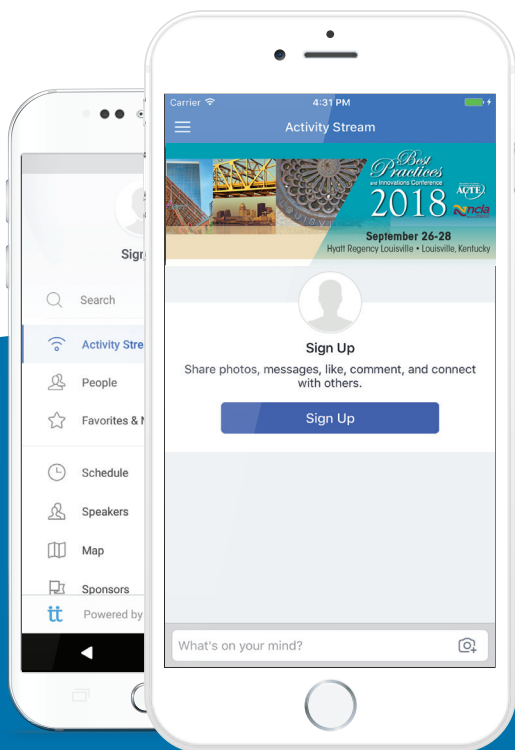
Carrier
4:31 PM
Activity Stream

Best Practices and Innovations Conference
ACTE
ncla
2018
September 26-28
Hyatt Regency Louisville • Louisville, Kentucky

Sign Up
Share photos, messages, like, comment, and connect with others.
Sign Up

What's on your mind?

Sign
Search
Activity Stre
People
Favorites & N
Schedule
Speakers
Map
Sponsors
tt
Powered by